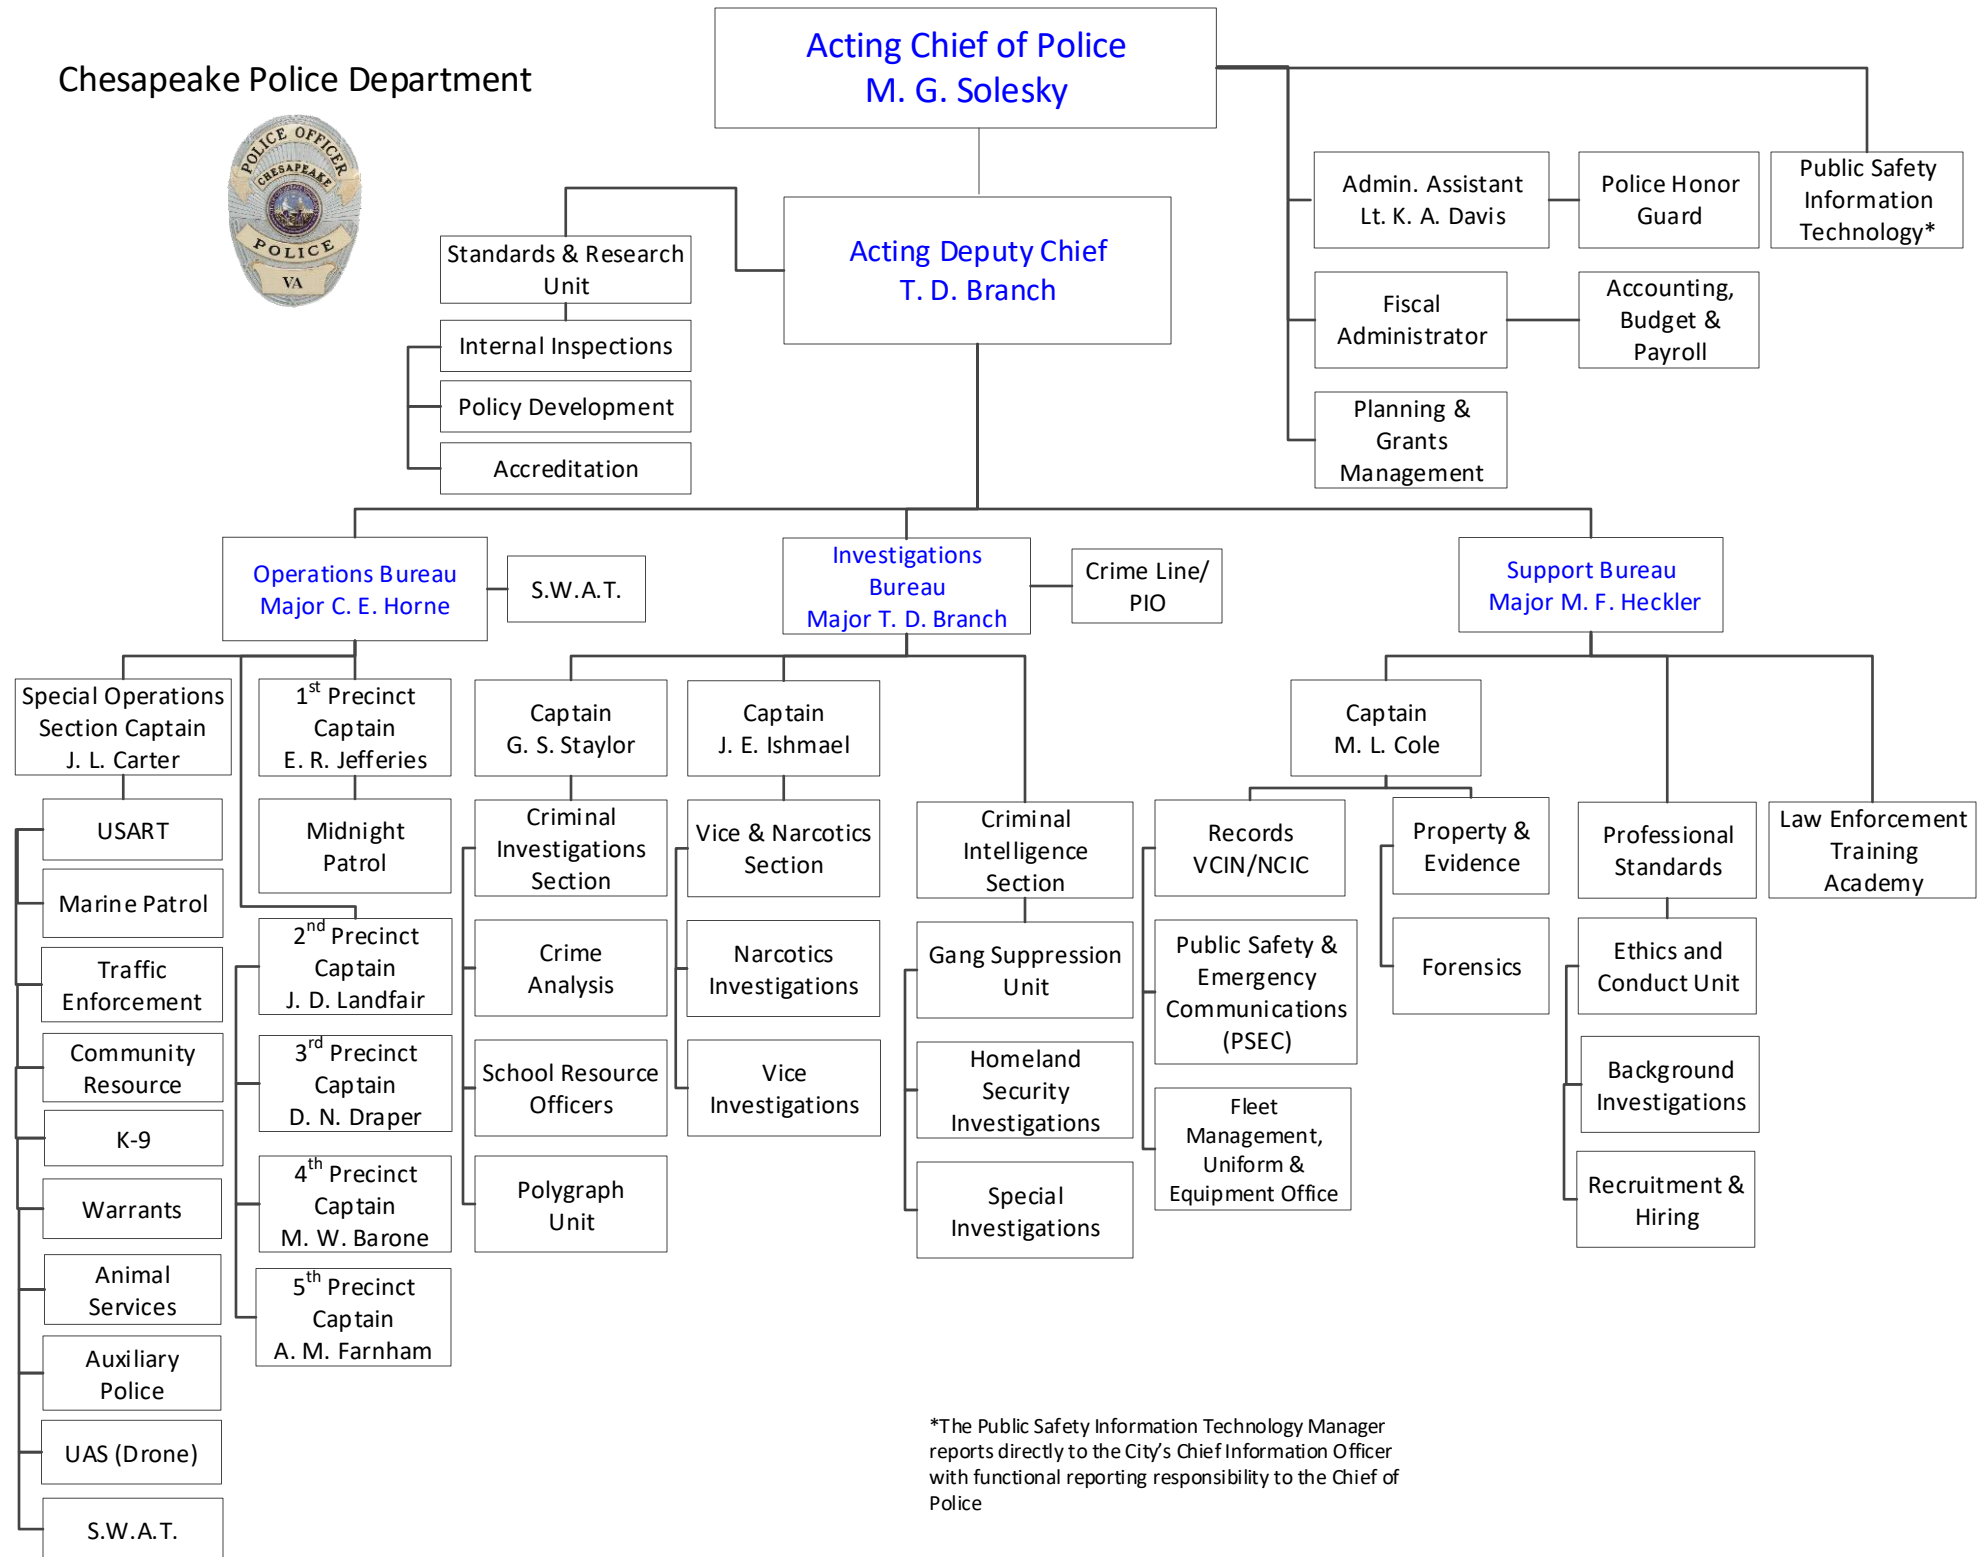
Chesapeake Police Department

POLICE OFFICER CHESAPEAKE POLICE VA

Acting Chief of Police
M. G. Solesky

Admin. Assistant
Lt. K. A. Davis

Police Honor Guard

Public Safety Information Technology*

Fiscal Administrator

Accounting, Budget & Payroll

Planning & Grants Management

Standards & Research Unit

Internal Inspections

Policy Development

Accreditation

Acting Deputy Chief
T. D. Branch

Operations Bureau
Major C. E. Horne

S.W.A.T.

Investigations Bureau
Major T. D. Branch

Crime Line/ PIO

Support Bureau
Major M. F. Heckler

Special Operations Section Captain
J. L. Carter

USART

Marine Patrol

Traffic Enforcement

Community Resource

K-9

Warrants

Animal Services

Auxiliary Police

UAS (Drone)

S.W.A.T.

1$^{st}$ Precinct Captain
E. R. Jefferies

Midnight Patrol

2$^{nd}$ Precinct Captain
J. D. Landfair

3$^{rd}$ Precinct Captain
D. N. Draper

4$^{th}$ Precinct Captain
M. W. Barone

5$^{th}$ Precinct Captain
A. M. Farnham

Captain
G. S. Staylor

Criminal Investigations Section

Crime Analysis

School Resource Officers

Polygraph Unit

Captain
J. E. Ishmael

Vice & Narcotics Section

Narcotics Investigations

Vice Investigations

Criminal Intelligence Section

Gang Suppression Unit

Homeland Security Investigations

Special Investigations

Captain
M. L. Cole

Records VCIN/NCIC

Public Safety & Emergency Communications (PSEC)

Fleet Management, Uniform & Equipment Office

Property & Evidence

Forensics

Professional Standards

Ethics and Conduct Unit

Background Investigations

Recruitment & Hiring

Law Enforcement Training Academy

*The Public Safety Information Technology Manager reports directly to the City's Chief Information Officer with functional reporting responsibility to the Chief of Police